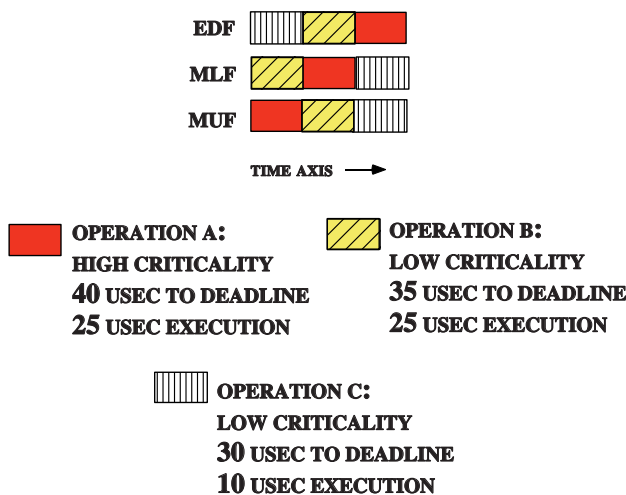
EDF

MLF

MUF

TIME AXIS

OPERATION A:
HIGH CRITICALITY
40 USEC TO DEADLINE
25 USEC EXECUTION

OPERATION B:
LOW CRITICALITY
35 USEC TO DEADLINE
25 USEC EXECUTION

OPERATION C:
LOW CRITICALITY
30 USEC TO DEADLINE
10 USEC EXECUTION